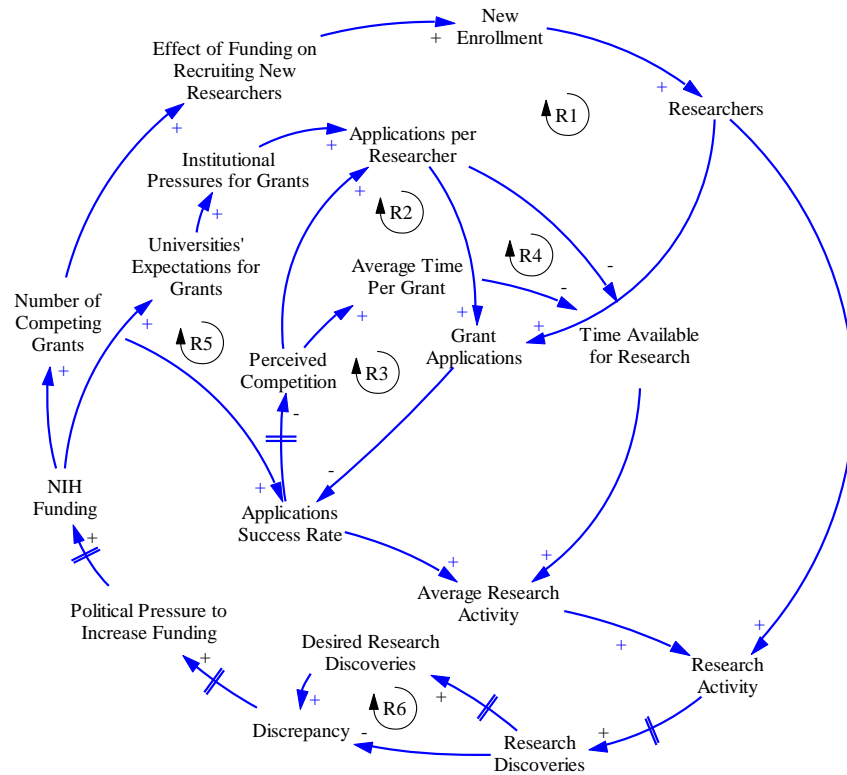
New Enrollment

Effect of Funding on Recruiting New Researchers

+

+

R1

Researchers

+

Applications per Researcher

+

Institutional Pressures for Grants

+

+

R2

+

Universities' Expectations for Grants

R4

-

Average Time Per Grant

-

Number of Competing Grants

+

+

+

Grant Applications

+

Time Available for Research

R5

Perceived Competition

R3

+

-

-

NIH Funding

+

Applications Success Rate

+

+

+

Average Research Activity

+

Political Pressure to Increase Funding

+

Research Activity

Desired Research Discoveries

+

+

+

R6

Discrepancy

-

+

Research Discoveries